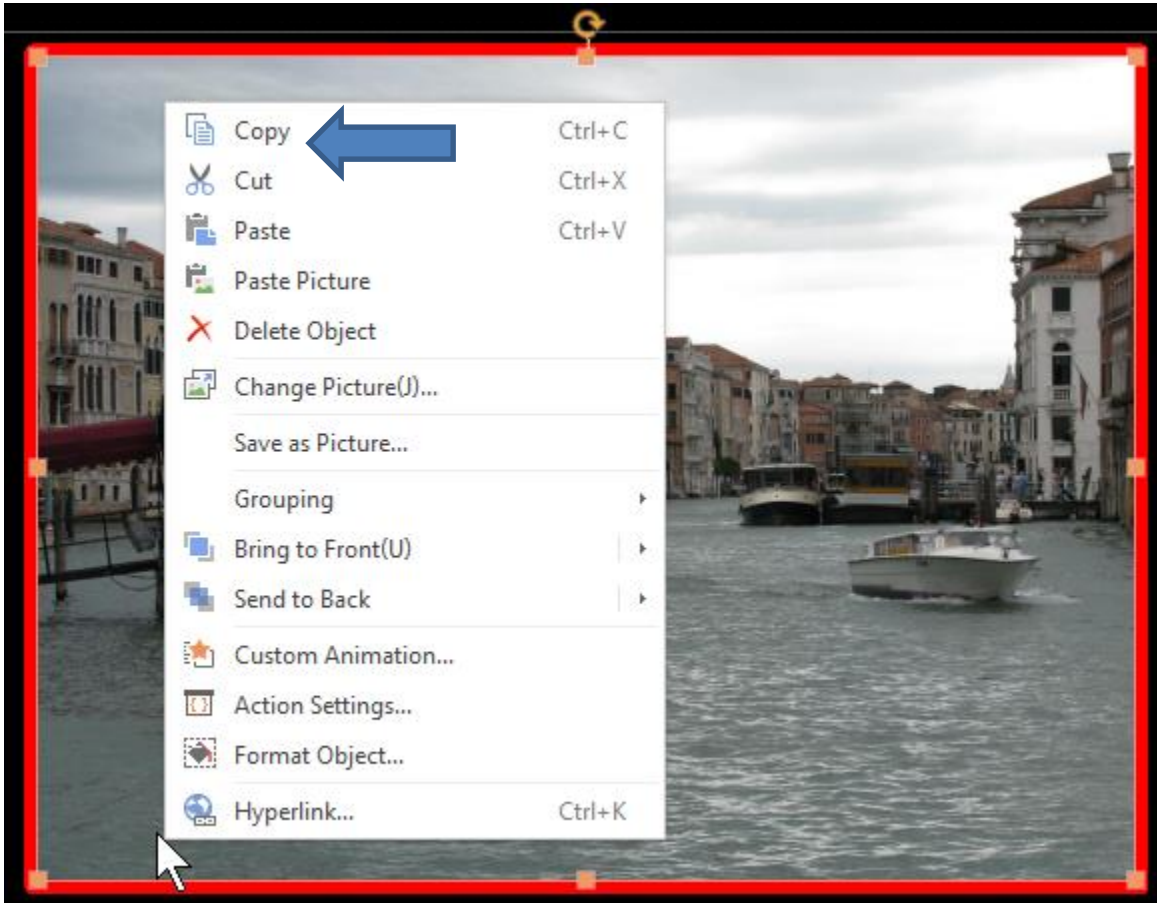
Copy Ctrl+C
Cut Ctrl+X
Paste Ctrl+V
Paste Picture
Delete Object
Change Picture(J)...
Save as Picture...
Grouping
Bring to Front(U)
Send to Back
Custom Animation...
Action Settings...
Format Object...
Hyperlink... Ctrl+K